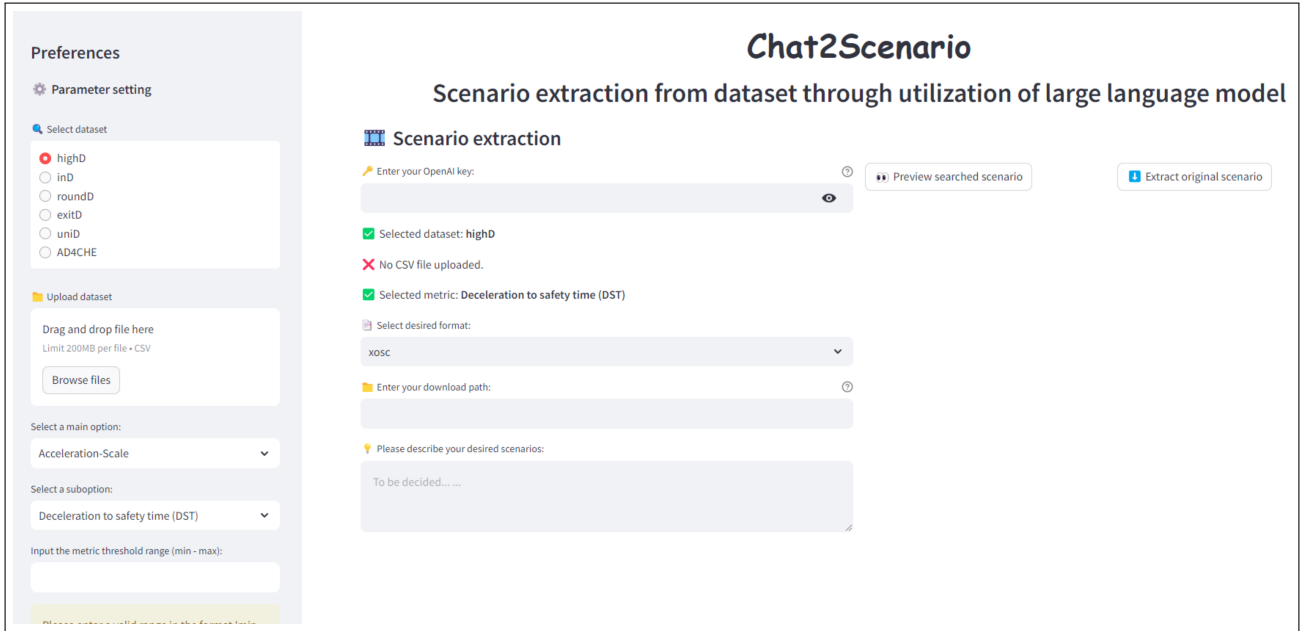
Preferences

Parameter setting

Select dataset

highD
inD
roundD
exitD
uniD
AD4CHE

Upload dataset

Drag and drop file here
Limit 200MB per file • CSV
Browse files

Select a main option:
Acceleration-Scale

Select a suboption:
Deceleration to safety time (DST)

Input the metric threshold range (min - max):

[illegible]

Chat2Scenario

Scenario extraction from dataset through utilization of large language model

Scenario extraction

Enter your OpenAI key:

Preview searched scenario

Extract original scenario

Selected dataset: highD

No CSV file uploaded.

Selected metric: Deceleration to safety time (DST)

Select desired format:
xosc

Enter your download path:

Please describe your desired scenarios:
To be decided... ...